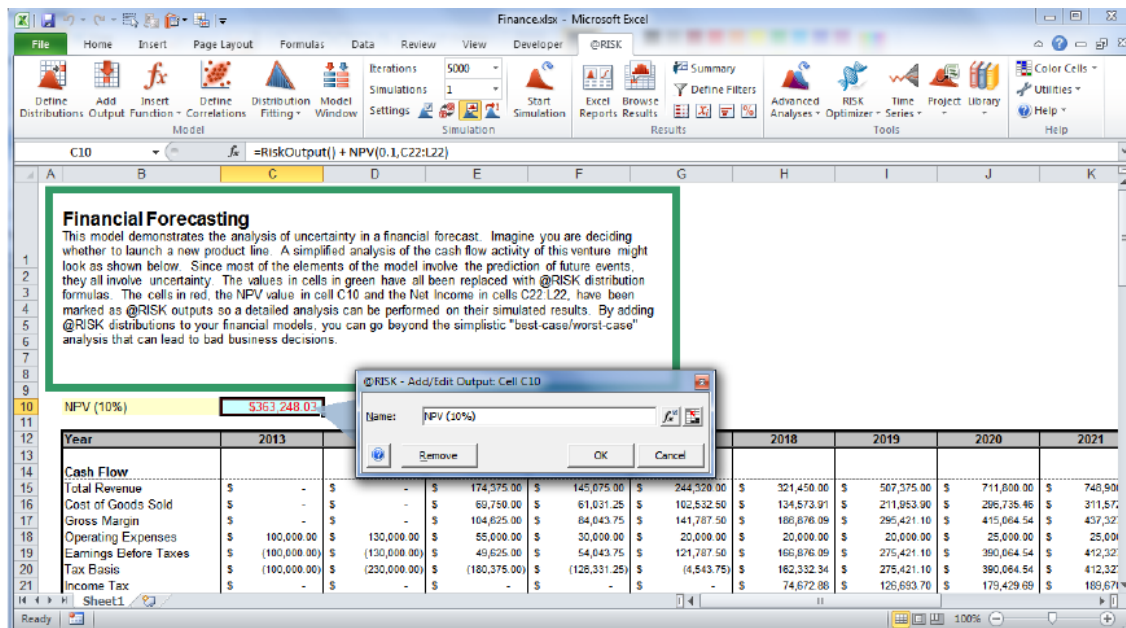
Finance.xlsx - Microsoft Excel

File | Home | Insert | Page Layout | Formulas | Data | Review | View | Developer | @RISK

Define Distributions | Add Output | Insert Function | Define Correlations | Distribution Fitting | Model Window
Model

Iterations 5000
Simulations 1
Settings
Start Simulation
Simulation

Excel Reports | Browse Results | Summary | Define Filters
Results

Advanced Analyses | RISK Optimizer | Time Series | Project | Library
Tools

Color Cells | Utilities | Help
Help

C10 | $f_x$ | =RiskOutput() + NPV(0.1,C22:L22)

**Financial Forecasting**
This model demonstrates the analysis of uncertainty in a financial forecast. Imagine you are deciding whether to launch a new product line. A simplified analysis of the cash flow activity of this venture might look as shown below. Since most of the elements of the model involve the prediction of future events, they all involve uncertainty. The values in cells in green have all been replaced with @RISK distribution formulas. The cells in red, the NPV value in cell C10 and the Net Income in cells C22:L22, have been marked as @RISK outputs so a detailed analysis can be performed on their simulated results. By adding @RISK distributions to your financial models, you can go beyond the simplistic "best-case/worst-case" analysis that can lead to bad business decisions.

NPV (10%) | $363,248.03

@RISK - Add/Edit Output: Cell C10
Name: NPV (10%)
Remove | OK | Cancel

| Year | 2013 | | | | 2018 | 2019 | 2020 | 2021 |
|---|---|---|---|---|---|---|---|---|
| Cash Flow | | | | | | | | |
| Total Revenue | $ - | $ - | $ 174,375.00 | $ 145,075.00 | $ 244,320.00 | $ 321,450.00 | $ 507,375.00 | $ 711,800.00 | $ 748,90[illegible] |
| Cost of Goods Sold | $ - | $ - | $ 69,750.00 | $ 61,031.25 | $ 102,532.50 | $ 134,573.91 | $ 211,953.90 | $ 296,735.46 | $ 311,57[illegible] |
| Gross Margin | $ - | $ - | $ 104,625.00 | $ 84,043.75 | $ 141,787.50 | $ 186,876.09 | $ 295,421.10 | $ 415,064.54 | $ 437,32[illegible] |
| Operating Expenses | $ 100,000.00 | $ 130,000.00 | $ 55,000.00 | $ 30,000.00 | $ 20,000.00 | $ 20,000.00 | $ 20,000.00 | $ 25,000.00 | $ 25,00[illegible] |
| Earnings Before Taxes | $ (100,000.00) | $ (130,000.00) | $ 49,625.00 | $ 54,043.75 | $ 121,787.50 | $ 166,876.09 | $ 275,421.10 | $ 390,064.54 | $ 412,32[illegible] |
| Tax Basis | $ (100,000.00) | $ (230,000.00) | $ (180,375.00) | $ (126,331.25) | $ (4,543.75) | $ 162,332.34 | $ 275,421.10 | $ 390,064.54 | $ 412,32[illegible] |
| Income Tax | $ - | $ - | $ - | $ - | $ - | $ 74,672.88 | $ 126,693.70 | $ 179,429.69 | $ 189,67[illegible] |

Sheet1
Ready | 100%